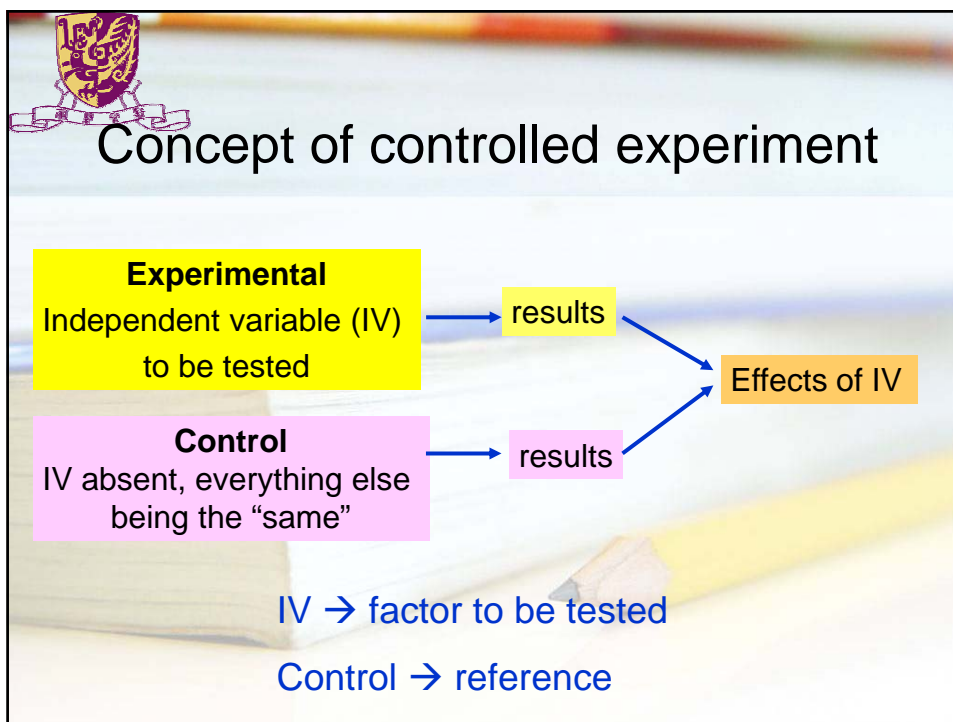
Concept of controlled experiment

**Experimental**
Independent variable (IV) to be tested

results

Effects of IV

**Control**
IV absent, everything else being the “same”

results

IV → factor to be tested

Control → reference